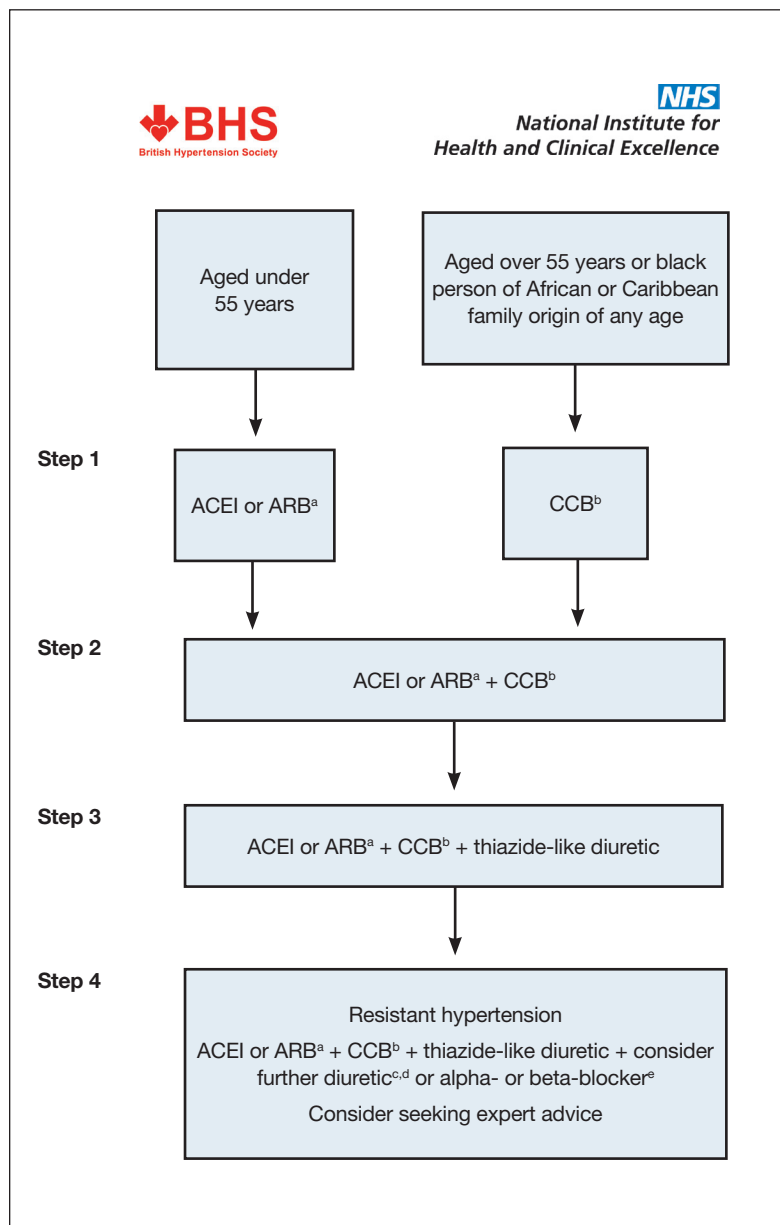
BHS
British Hypertension Society

NHS
National Institute for Health and Clinical Excellence

Aged under 55 years

Aged over 55 years or black person of African or Caribbean family origin of any age

Step 1

ACEI or ARB$^{a}$

CCB$^{b}$

Step 2

ACEI or ARB$^{a}$ + CCB$^{b}$

Step 3

ACEI or ARB$^{a}$ + CCB$^{b}$ + thiazide-like diuretic

Step 4

Resistant hypertension

ACEI or ARB$^{a}$ + CCB$^{b}$ + thiazide-like diuretic + consider further diuretic$^{c,d}$ or alpha- or beta-blocker$^{e}$

Consider seeking expert advice